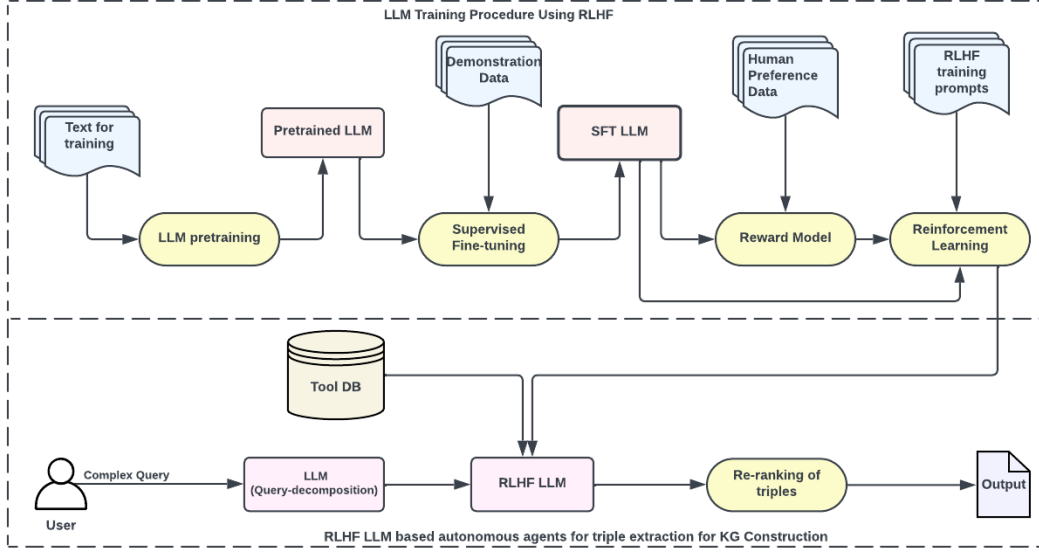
LLM Training Procedure Using RLHF

Text for training

LLM pretraining

Pretrained LLM

Demonstration Data

Supervised Fine-tuning

SFT LLM

Human Preference Data

Reward Model

RLHF training prompts

Reinforcement Learning

Tool DB

User

Complex Query

LLM (Query-decomposition)

RLHF LLM

Re-ranking of triples

Output

RLHF LLM based autonomous agents for triple extraction for KG Construction